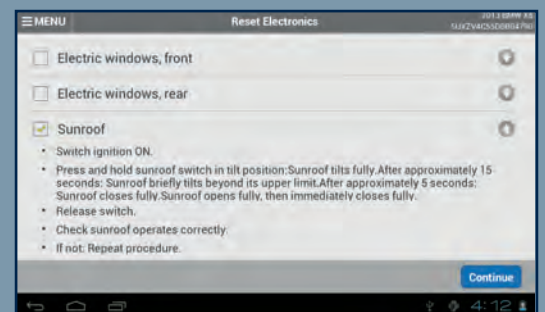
☰MENU

Reset Electronics

2013 BMW X5
5UXZV4C55D0804790

Electric windows, front

Electric windows, rear

Sunroof

• Switch ignition ON.
• Press and hold sunroof switch in tilt position:Sunroof tilts fully.After approximately 15 seconds: Sunroof briefly tilts beyond its upper limit.After approximately 5 seconds: Sunroof closes fully.Sunroof opens fully, then immediately closes fully.
• Release switch.
• Check sunroof operates correctly.
• If not: Repeat procedure.

Continue

4:12